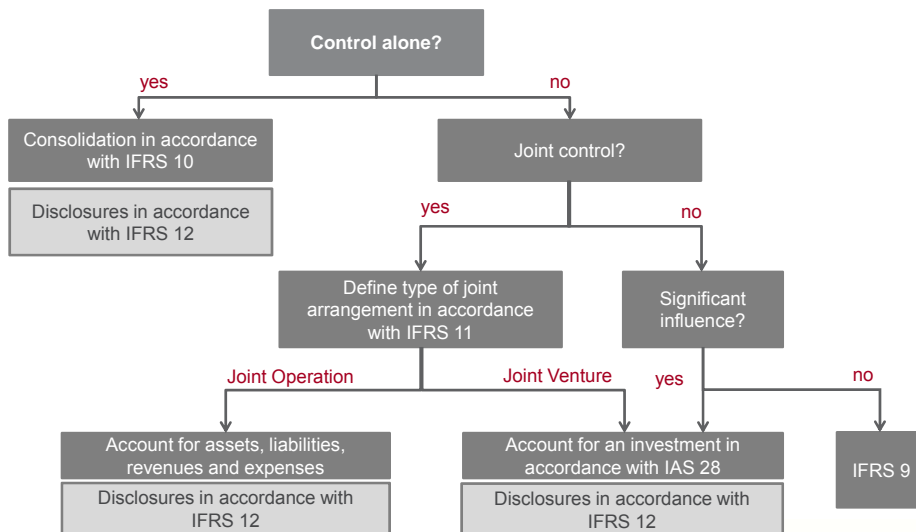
Control alone?

yes

no

Consolidation in accordance with IFRS 10

Disclosures in accordance with IFRS 12

Joint control?

yes

no

Define type of joint arrangement in accordance with IFRS 11

Significant influence?

Joint Operation

Joint Venture

yes

no

Account for assets, liabilities, revenues and expenses

Disclosures in accordance with IFRS 12

Account for an investment in accordance with IAS 28

Disclosures in accordance with IFRS 12

IFRS 9